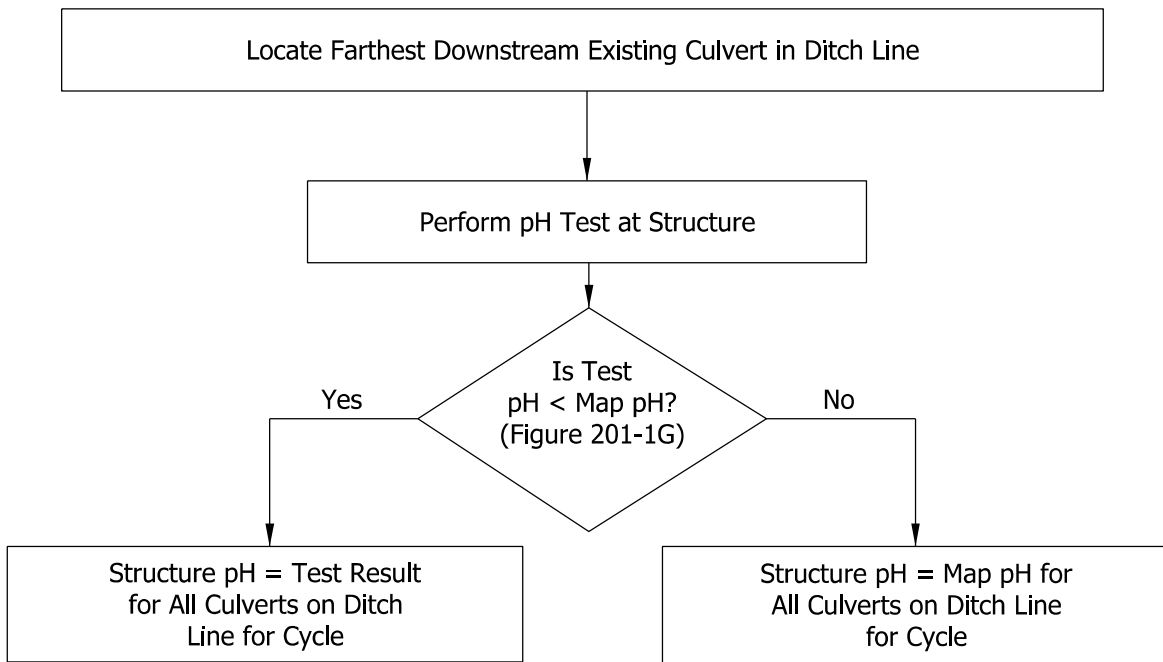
Locate Farthest Downstream Existing Culvert in Ditch Line

Perform pH Test at Structure

Is Test pH < Map pH? (Figure 201-1G)

Yes

No

Structure pH = Test Result for All Culverts on Ditch Line for Cycle

Structure pH = Map pH for All Culverts on Ditch Line for Cycle